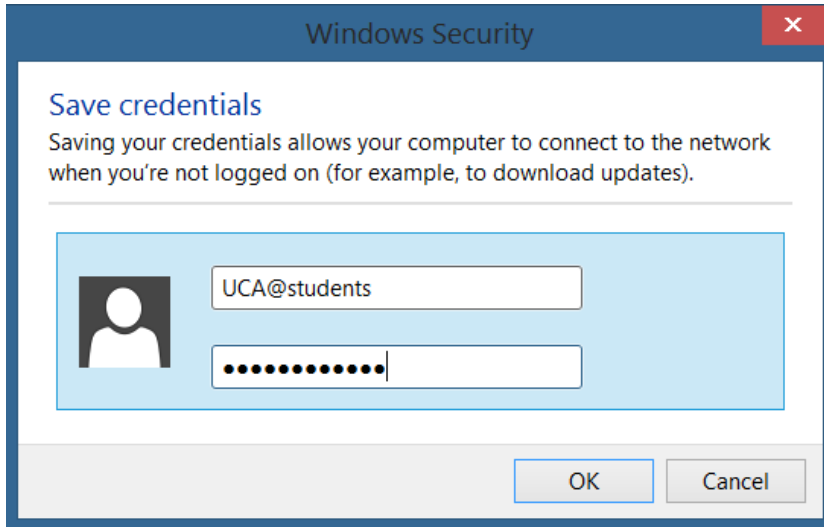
Windows Security

×

Save credentials

Saving your credentials allows your computer to connect to the network when you're not logged on (for example, to download updates).

UCA@students

●●●●●●●●●●●●

OK

Cancel